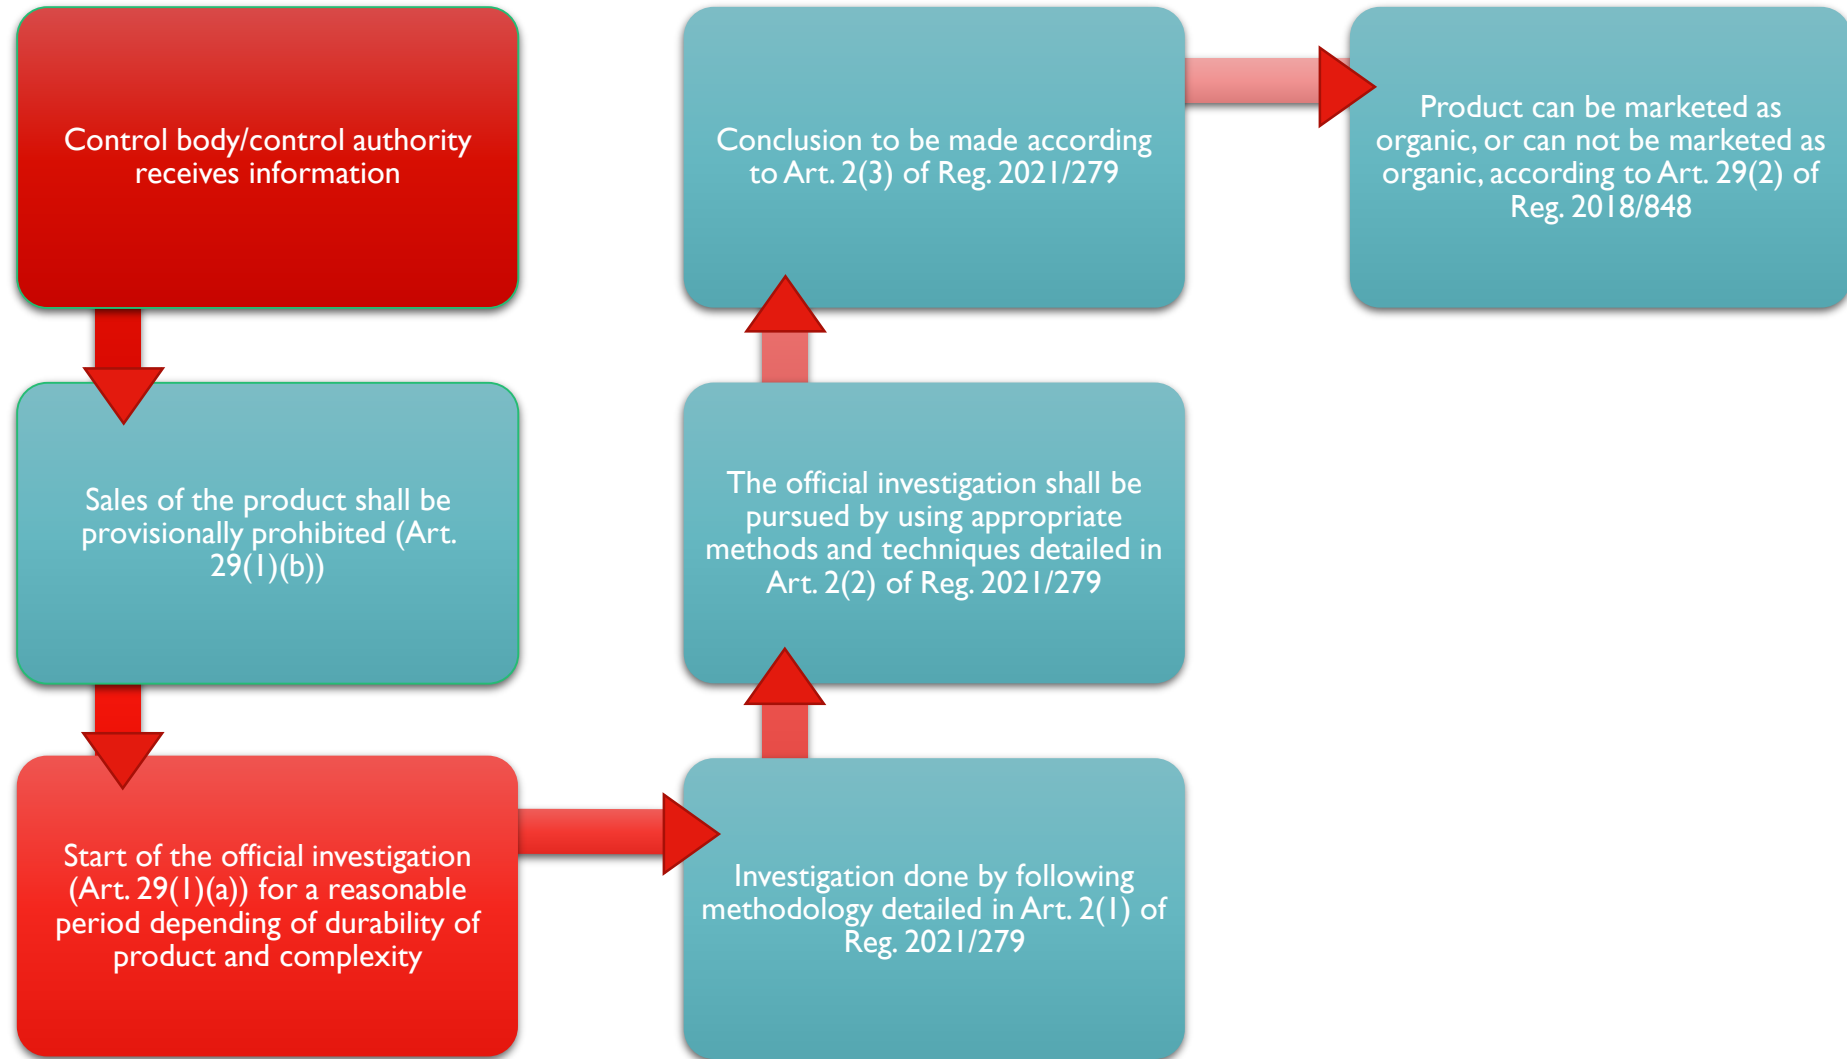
Control body/control authority receives information

Sales of the product shall be provisionally prohibited (Art. 29(1)(b))

Start of the official investigation (Art. 29(1)(a)) for a reasonable period depending of durability of product and complexity

Investigation done by following methodology detailed in Art. 2(1) of Reg. 2021/279

The official investigation shall be pursued by using appropriate methods and techniques detailed in Art. 2(2) of Reg. 2021/279

Conclusion to be made according to Art. 2(3) of Reg. 2021/279

Product can be marketed as organic, or can not be marketed as organic, according to Art. 29(2) of Reg. 2018/848